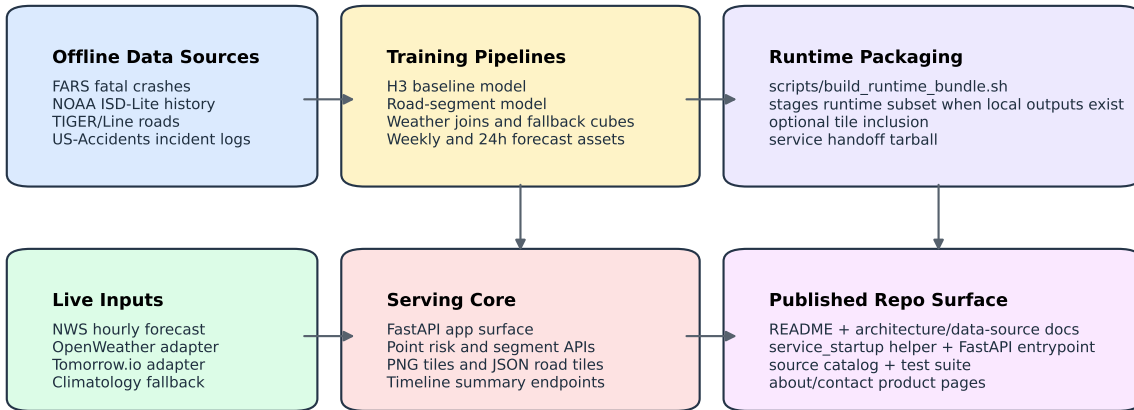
Offline Data Sources
FARS fatal crashes
NOAA ISD-Lite history
TIGER/Line roads
US-Accidents incident logs

Training Pipelines
H3 baseline model
Road-segment model
Weather joins and fallback cubes
Weekly and 24h forecast assets

Runtime Packaging
scripts/build_runtime_bundle.sh
stages runtime subset when local outputs exist
optional tile inclusion
service handoff tarball

Live Inputs
NWS hourly forecast
OpenWeather adapter
Tomorrow.io adapter
Climatology fallback

Serving Core
FastAPI app surface
Point risk and segment APIs
PNG tiles and JSON road tiles
Timeline summary endpoints

Published Repo Surface
README + architecture/data-source docs
service_startup helper + FastAPI entrypoint
source catalog + test suite
about/contact product pages